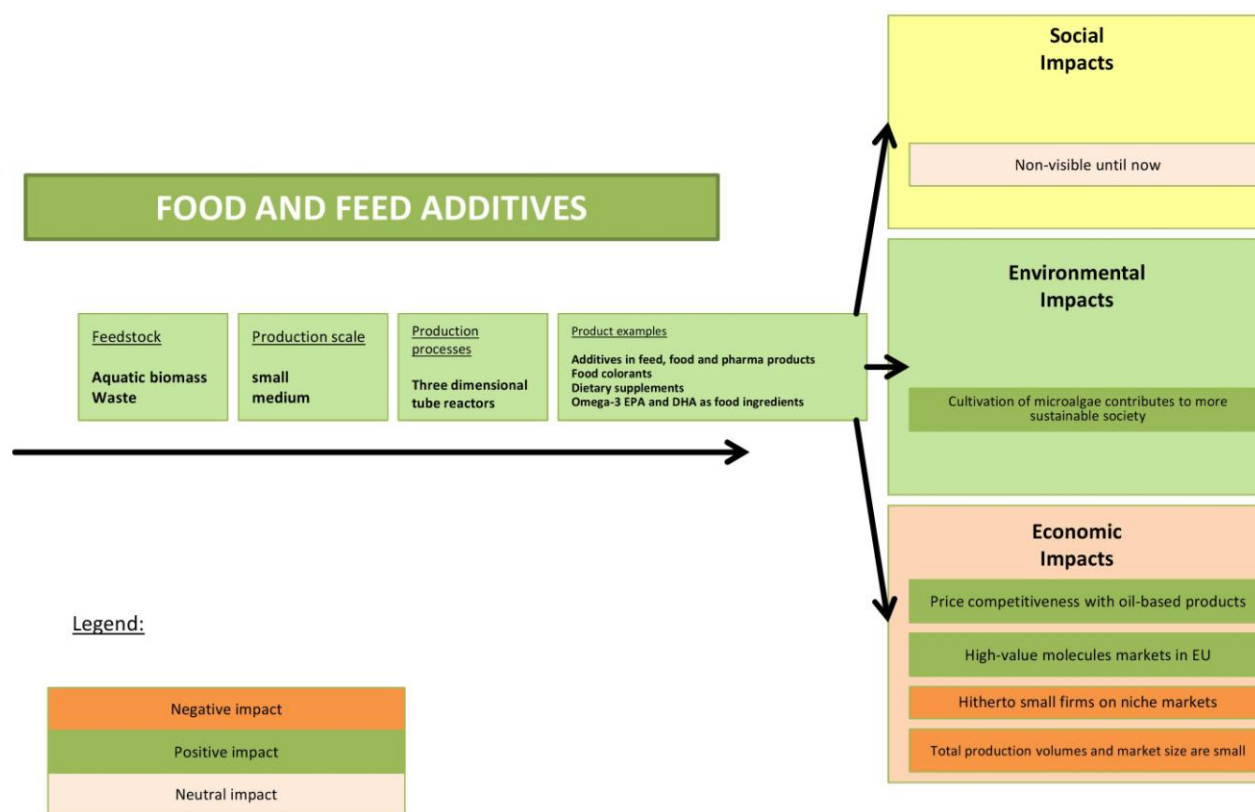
FOOD AND FEED ADDITIVES

Feedstock
Aquatic biomass
Waste

Production scale
small
medium

Production processes
Three dimensional tube reactors

Product examples
Additives in feed, food and pharma products
Food colorants
Dietary supplements
Omega-3 EPA and DHA as food ingredients

Social Impacts

Non-visible until now

Environmental Impacts

Cultivation of microalgae contributes to more sustainable society

Economic Impacts

Price competitiveness with oil-based products

High-value molecules markets in EU

Hitherto small firms on niche markets

Total production volumes and market size are small

Legend:

Negative impact

Positive impact

Neutral impact